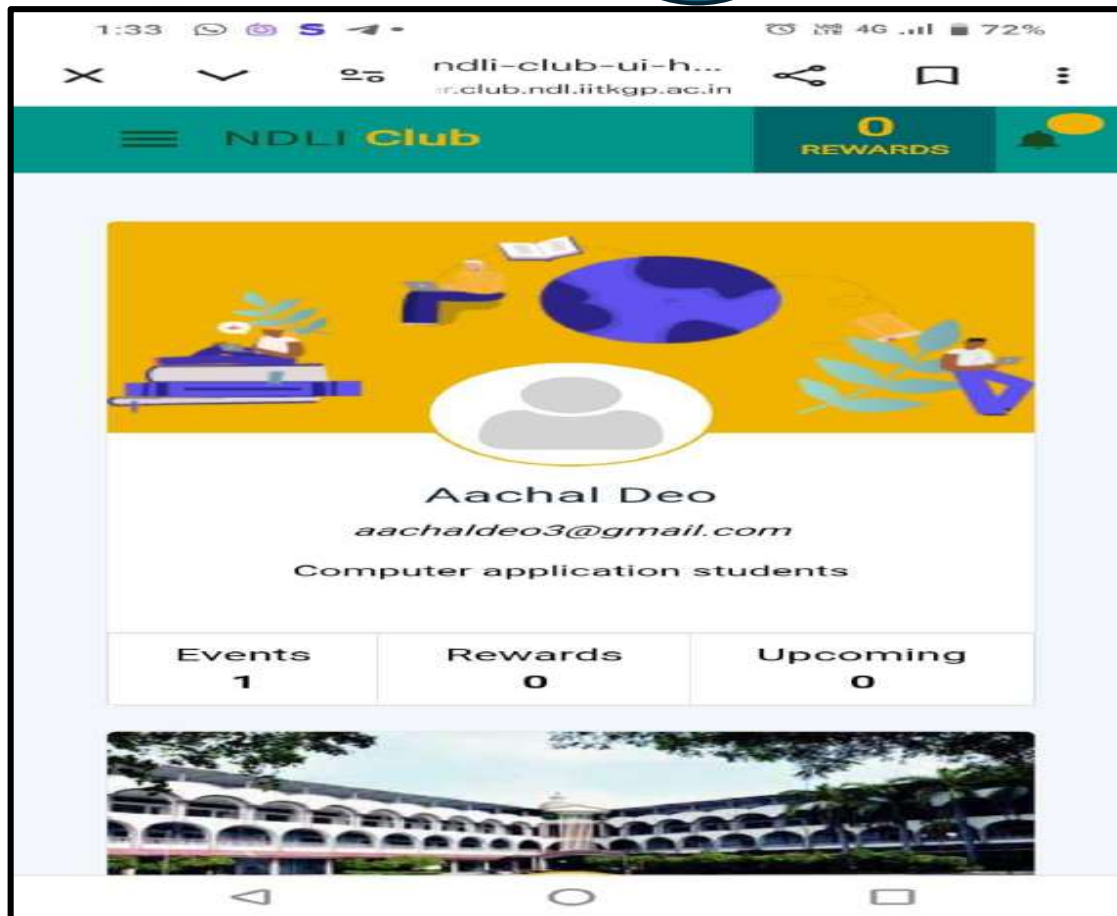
1:33 4G 72%

ndli-club-ui-h...
r.club.ndl.iitkgp.ac.in

NDLI Club

0
REWARDS

Aachal Deo
aachaldeo3@gmail.com
Computer application students

| Events | Rewards | Upcoming |
|---|---|---|
| 1 | 0 | 0 |